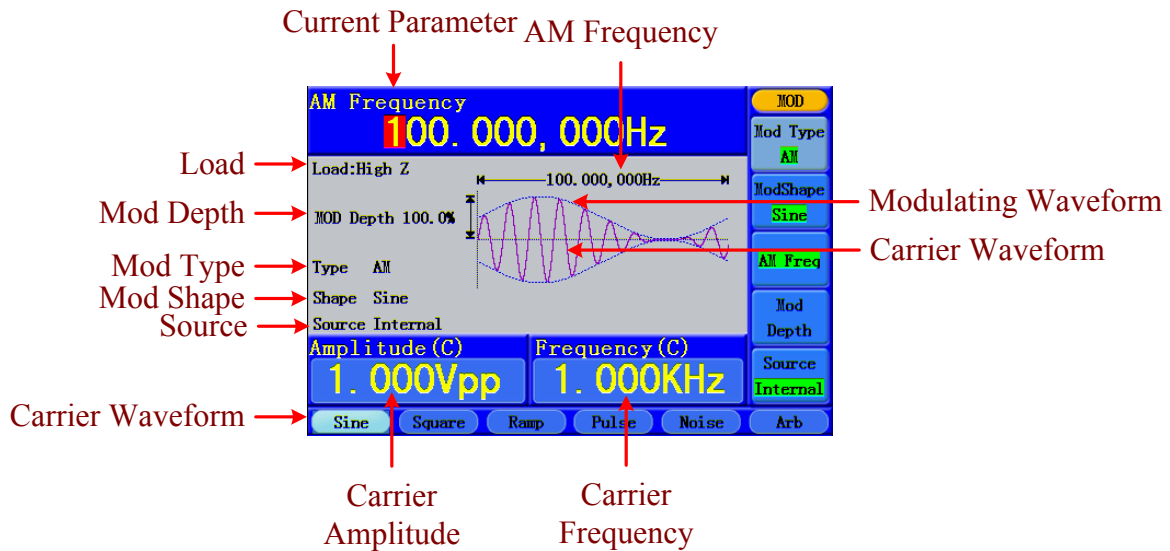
Current Parameter

AM Frequency

AM Frequency

100.000,000Hz

MOD

Mod Type

AM

Load

Load:High Z

100.000,000Hz

ModShape

Sine

Modulating Waveform

Mod Depth

MOD Depth 100.0%

Carrier Waveform

AM Freq

Mod Type

Type AM

Mod Shape

Shape Sine

Mod

Depth

Source

Source Internal

Amplitude(C)

Frequency(C)

Source

1.000Vpp

1.000KHz

Internal

Carrier Waveform

Sine

Square

Ramp

Pulse

Noise

Arb

Carrier Amplitude

Carrier Frequency